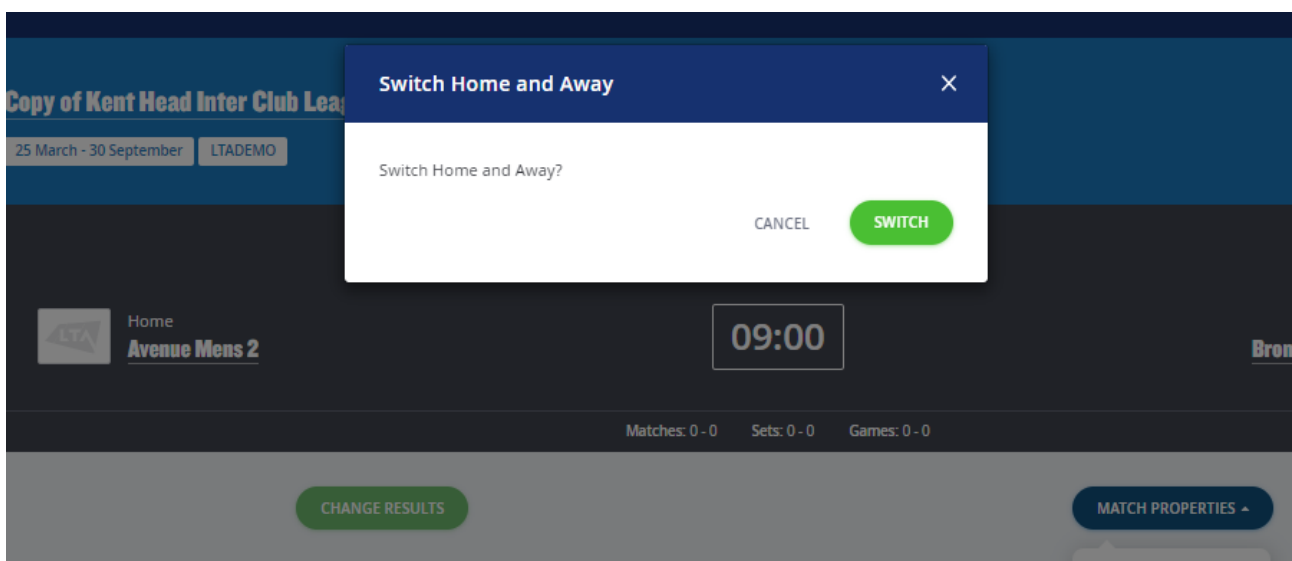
Copy of Kent Head Inter Club Leag

25 March - 30 September

LTADEMO

Switch Home and Away

×

Switch Home and Away?

CANCEL

SWITCH

LTA

Home

Avenue Mens 2

09:00

Bron

Matches: 0 - 0

Sets: 0 - 0

Games: 0 - 0

CHANGE RESULTS

MATCH PROPERTIES ▲